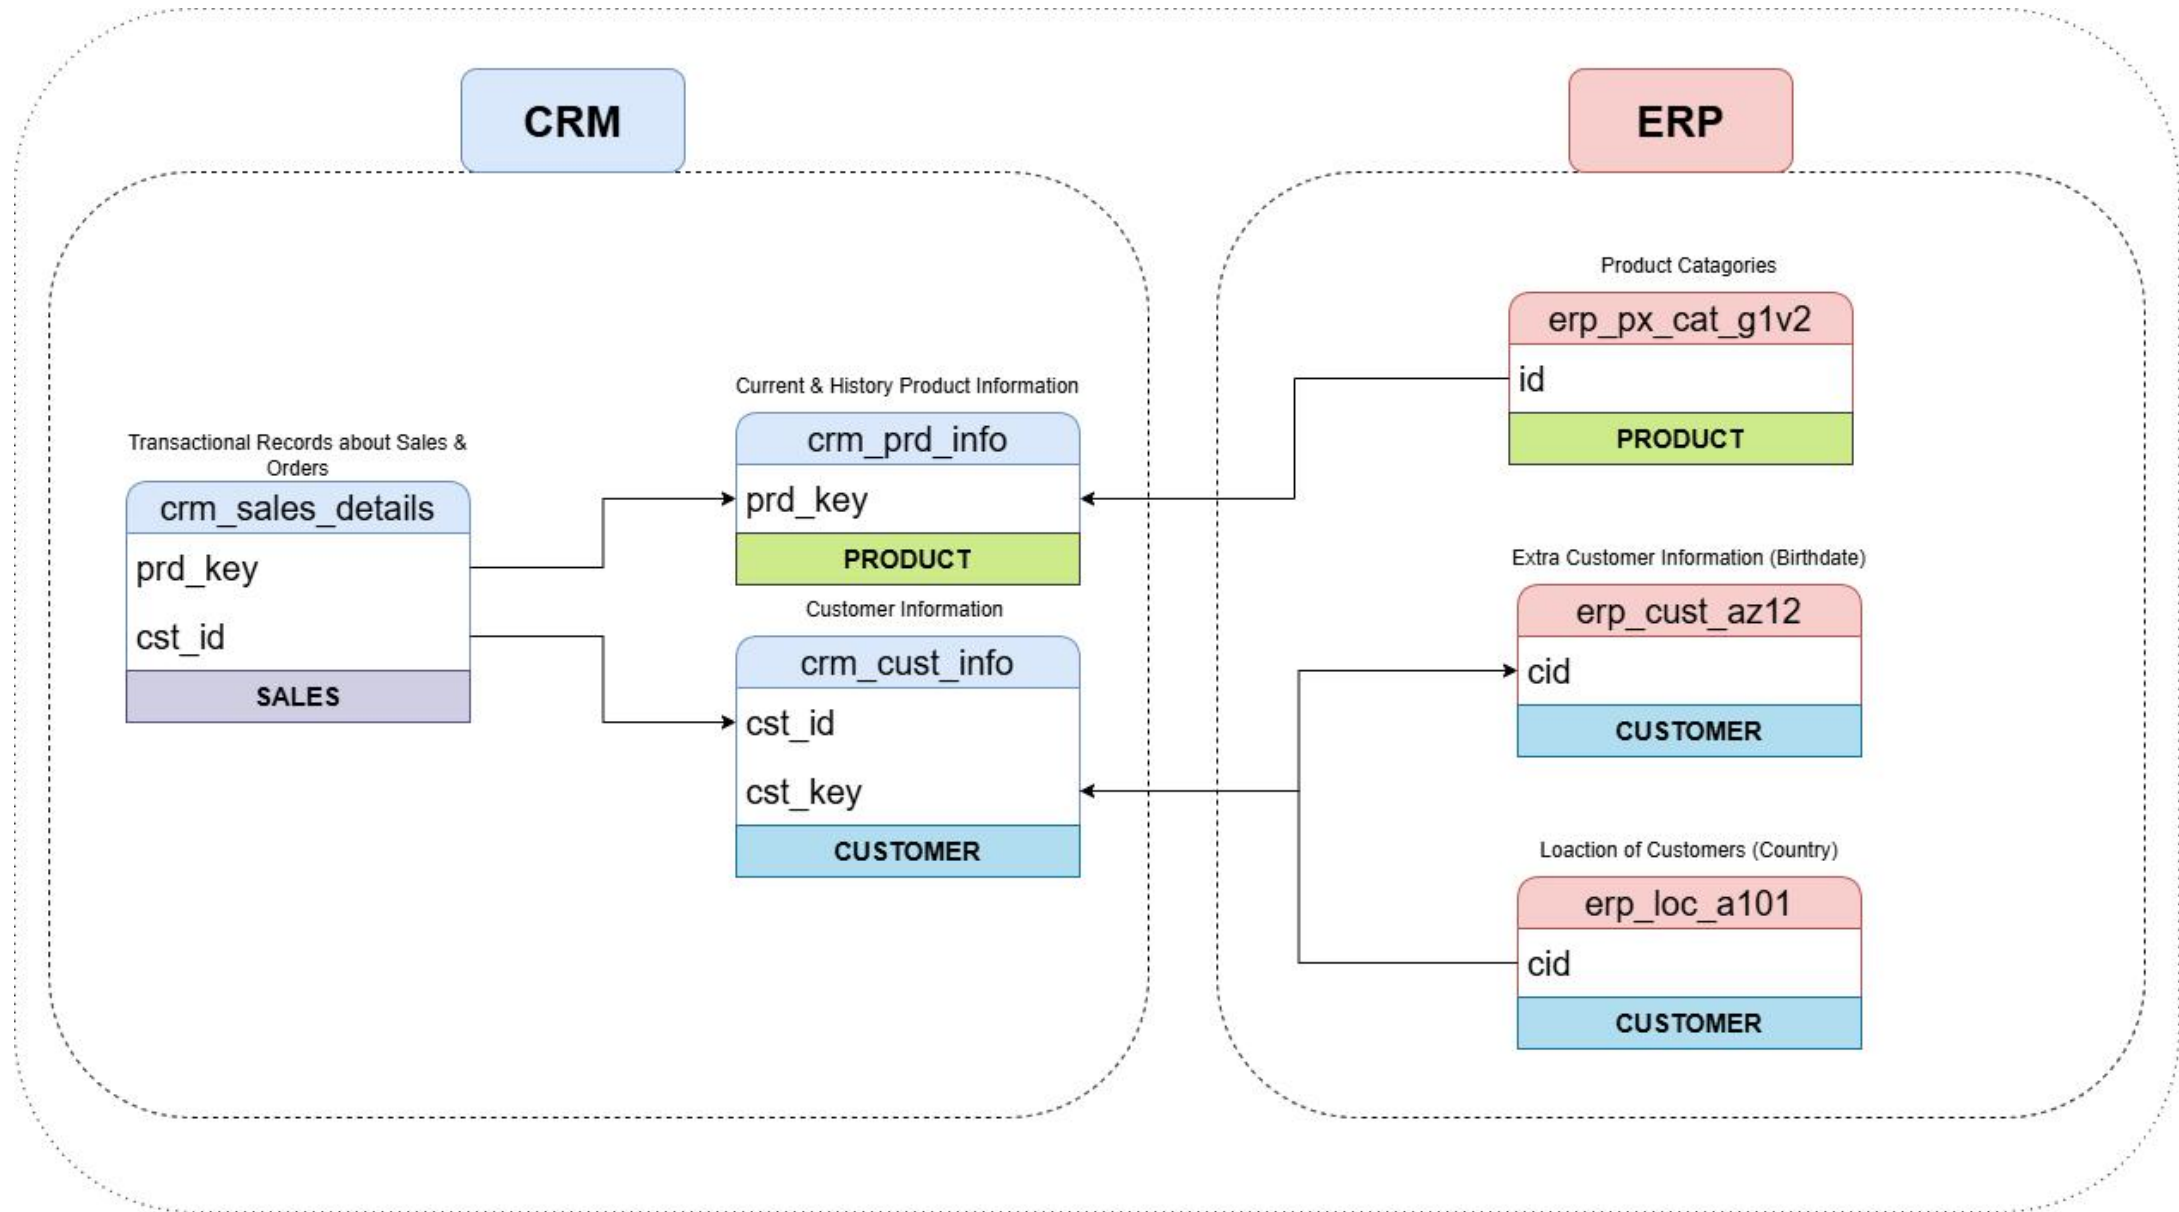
CRM

ERP

Transactional Records about Sales & Orders

crm_sales_details

prd_key

cst_id

SALES

Current & History Product Information

crm_prd_info

prd_key

PRODUCT

Customer Information

crm_cust_info

cst_id

cst_key

CUSTOMER

Product Catagories

erp_px_cat_g1v2

id

PRODUCT

Extra Customer Information (Birthdate)

erp_cust_az12

cid

CUSTOMER

Loaction of Customers (Country)

erp_loc_a101

cid

CUSTOMER